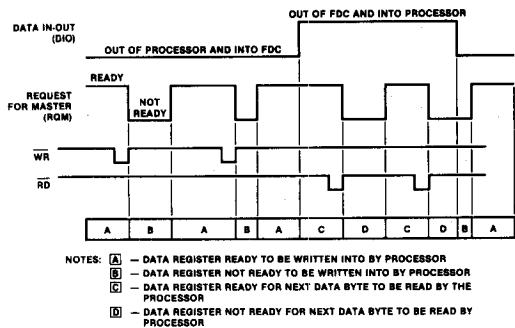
DATA IN-OUT (DIO)

OUT OF FDC AND INTO PROCESSOR

OUT OF PROCESSOR AND INTO FDC

REQUEST FOR MASTER (RQM)

READY

NOT READY

$\overline{WR}$

$\overline{RD}$

| A | B | A | B | A | C | D | C | D | B | A |
|---|---|---|---|---|---|---|---|---|---|---|

NOTES: A – DATA REGISTER READY TO BE WRITTEN INTO BY PROCESSOR
B – DATA REGISTER NOT READY TO BE WRITTEN INTO BY PROCESSOR
C – DATA REGISTER READY FOR NEXT DATA BYTE TO BE READ BY THE PROCESSOR
D – DATA REGISTER NOT READY FOR NEXT DATA BYTE TO BE READ BY PROCESSOR